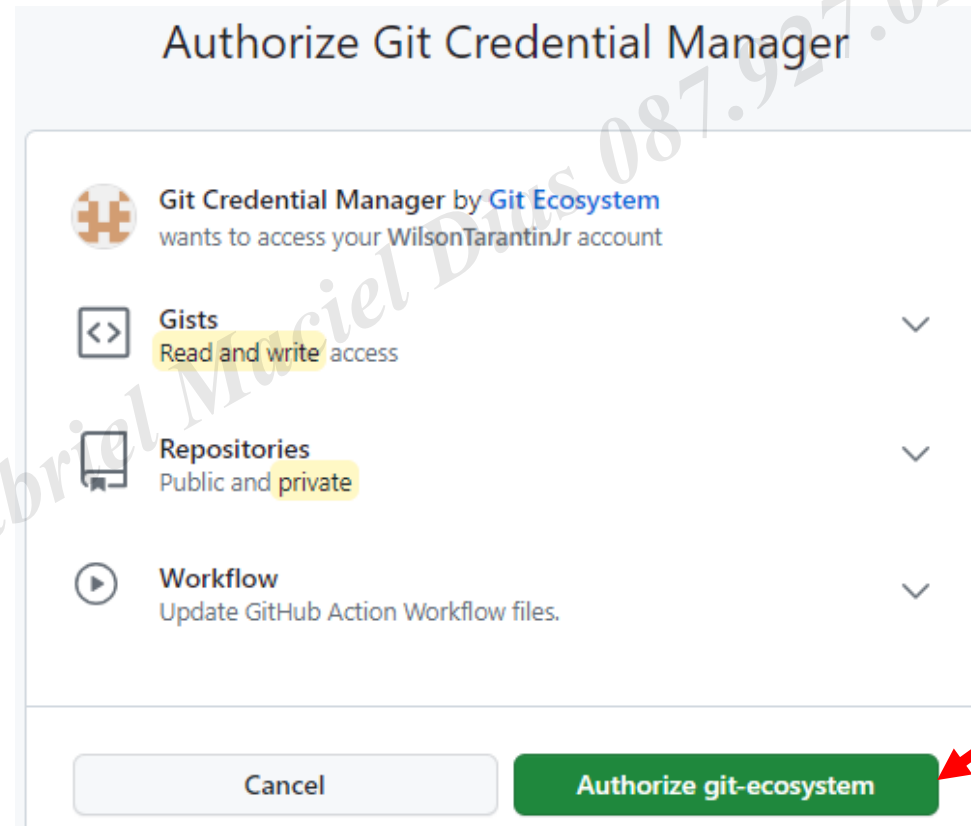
Authorize Git Credential Manager

Git Credential Manager by Git Ecosystem
wants to access your WilsonTarantinJr account

Gists
Read and write access

Repositories
Public and private

Workflow
Update GitHub Action Workflow files.

Cancel

Authorize git-ecosystem

briel Maciel Dias 087.927.0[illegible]